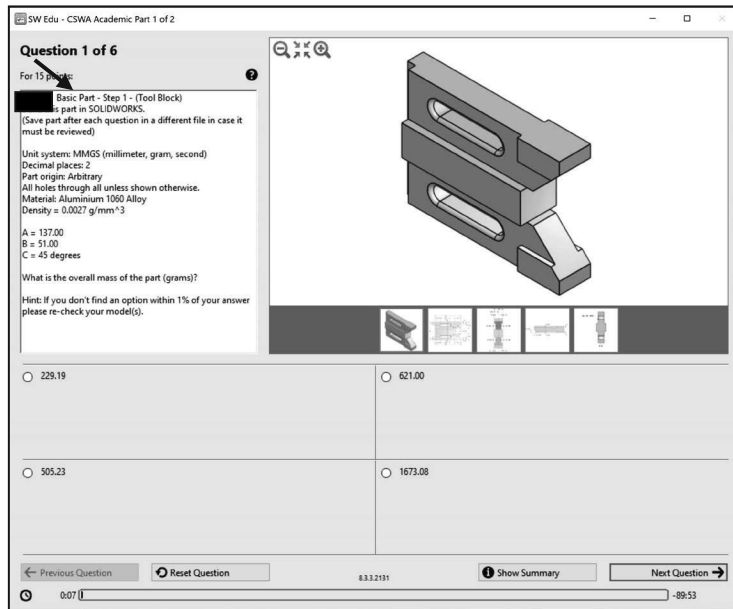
SW Edu - CSWA Academic Part 1 of 2

Question 1 of 6

For 15 p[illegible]s:

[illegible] Basic Part - Step 1 - (Tool Block)
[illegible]s part in SOLIDWORKS.
(Save part after each question in a different file in case it must be reviewed)

Unit system: MMGS (millimeter, gram, second)
Decimal places: 2
Part origin: Arbitrary
All holes through all unless shown otherwise.
Material: Aluminium 1060 Alloy
Density = 0.0027 g/mm^3

A = 137.00
B = 51.00
C = 45 degrees

What is the overall mass of the part (grams)?

Hint: If you don't find an option within 1% of your answer please re-check your model(s).

229.19

621.00

505.23

1673.08

Previous Question

Reset Question

8.3.3.2131

Show Summary

Next Question

0:07

-89:53